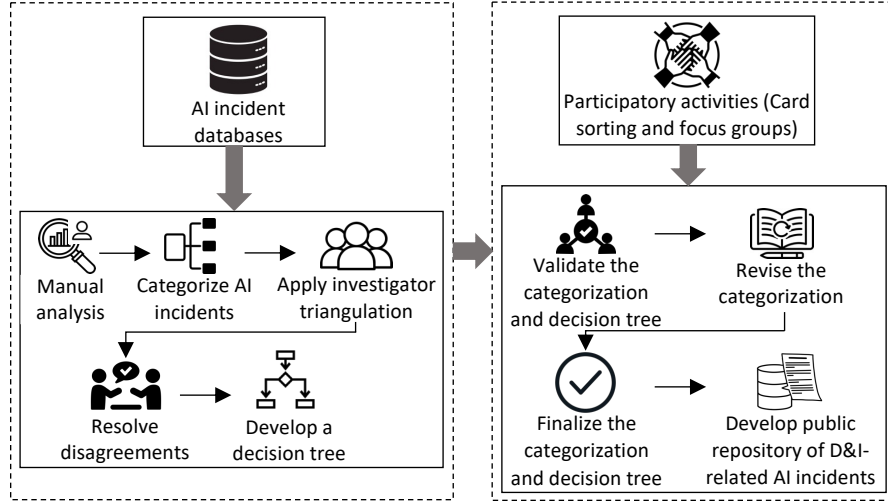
AI incident databases

Manual analysis

Categorize AI incidents

Apply investigator triangulation

Resolve disagreements

Develop a decision tree

Participatory activities (Card sorting and focus groups)

Validate the categorization and decision tree

Revise the categorization

Finalize the categorization and decision tree

Develop public repository of D&I-related AI incidents